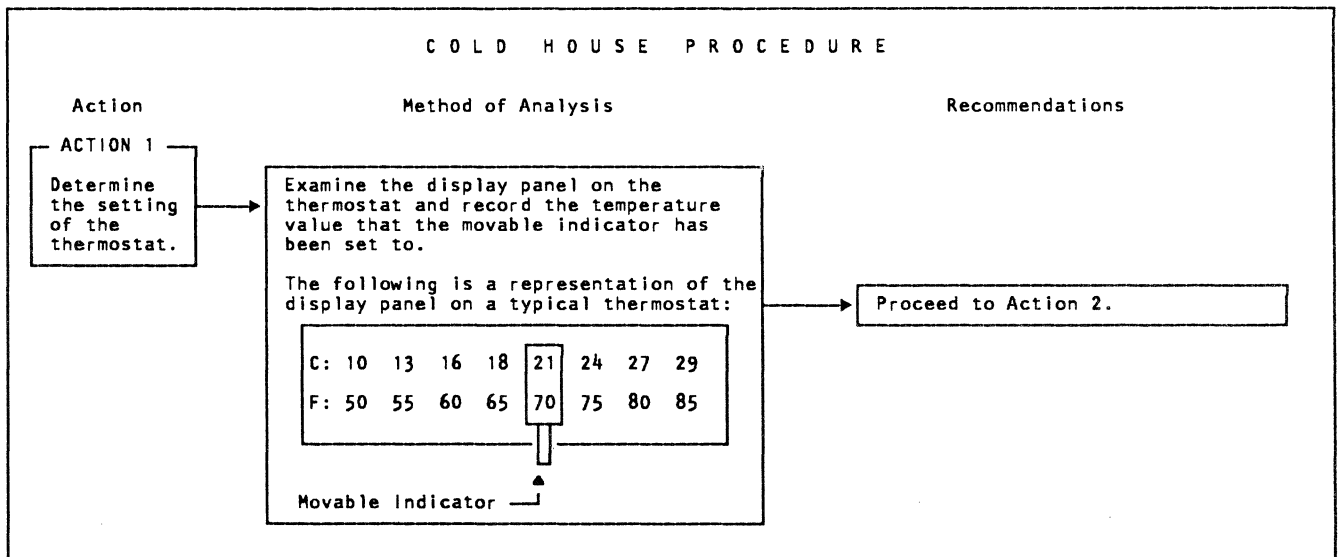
COLD HOUSE PROCEDURE

Action

Method of Analysis

Recommendations

ACTION 1

Determine the setting of the thermostat.

Examine the display panel on the thermostat and record the temperature value that the movable indicator has been set to.

The following is a representation of the display panel on a typical thermostat:

C: 10 13 16 18 21 24 27 29

F: 50 55 60 65 70 75 80 85

Movable Indicator

Proceed to Action 2.